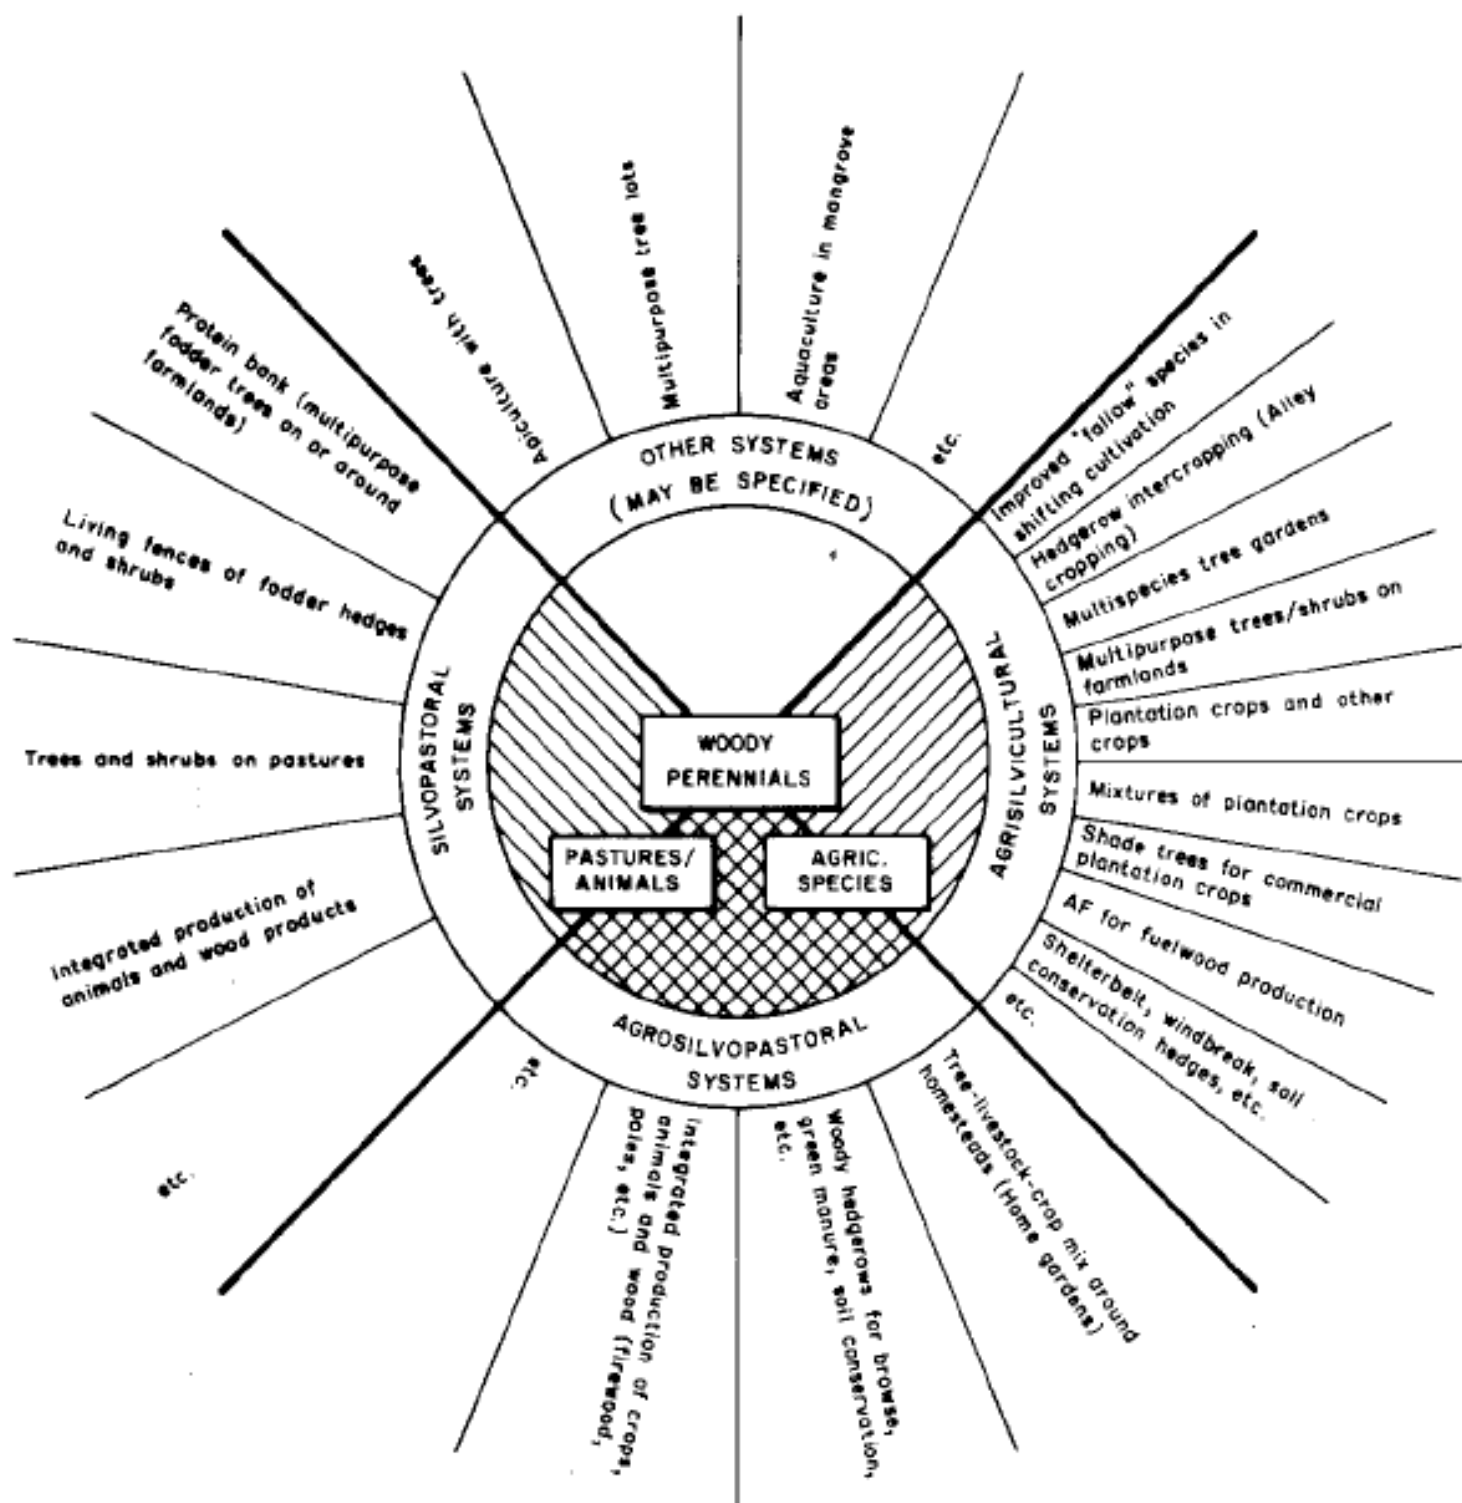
WOODY PERENNIALS

PASTURES/ ANIMALS

AGRIC. SPECIES

OTHER SYSTEMS (MAY BE SPECIFIED)

Apiculture with trees

Multipurpose tree lots

Aquaculture in mangrove areas

etc.

AGRISILVICULTURAL SYSTEMS

Improved "fallow" species in shifting cultivation

Hedgerow intercropping (Alley cropping)

Multispecies tree gardens

Multipurpose trees/shrubs on farmlands

Plantation crops and other crops

Mixtures of plantation crops

Shade trees for commercial plantation crops

AF for fuelwood production

Shelterbelt, windbreak, soil conservation hedges, etc.

etc.

AGROSILVOPASTORAL SYSTEMS

Tree-livestock-crop mix around homesteads (Home gardens)

Woody hedgerows for browse, green manure, soil conservation, etc.

Integrated production of crops, animals and wood (firewood, poles, etc.)

etc.

SILVOPASTORAL SYSTEMS

Protein bank (multipurpose fodder trees on or around farmlands)

Living fences of fodder hedges and shrubs

Trees and shrubs on pastures

Integrated production of animals and wood products

etc.